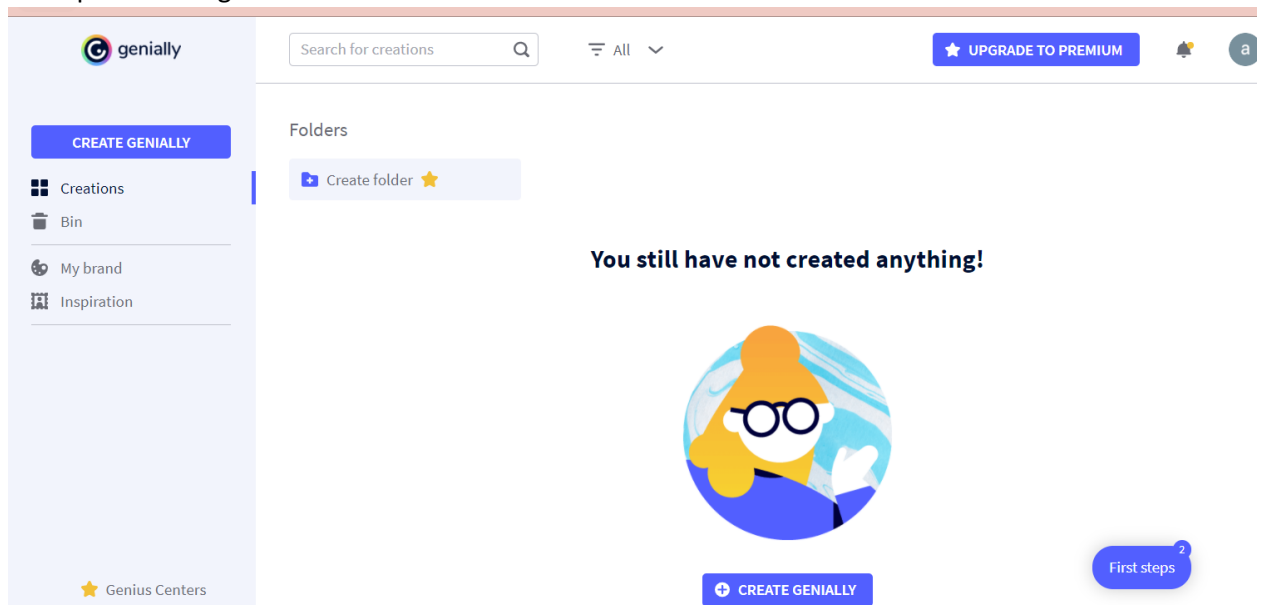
genially

Search for creations

All

UPGRADE TO PREMIUM

a

CREATE GENIALLY

Creations

Bin

My brand

Inspiration

Genius Centers

Folders

Create folder

You still have not created anything!

CREATE GENIALLY

First steps 2